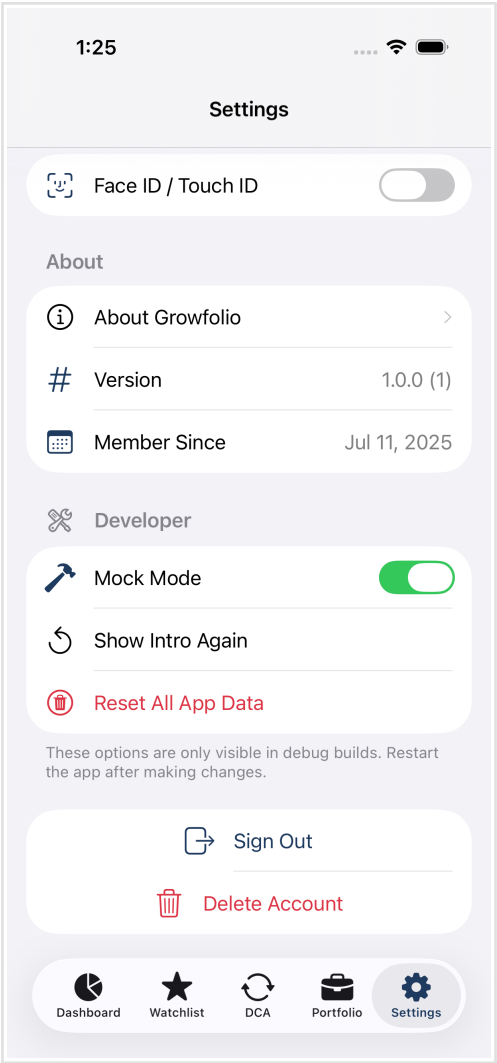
1:25

Settings

Face ID / Touch ID

About

About Growfolio

Version 1.0.0 (1)

Member Since Jul 11, 2025

Developer

Mock Mode

Show Intro Again

Reset All App Data

These options are only visible in debug builds. Restart the app after making changes.

Sign Out

Delete Account

Dashboard Watchlist DCA Portfolio Settings